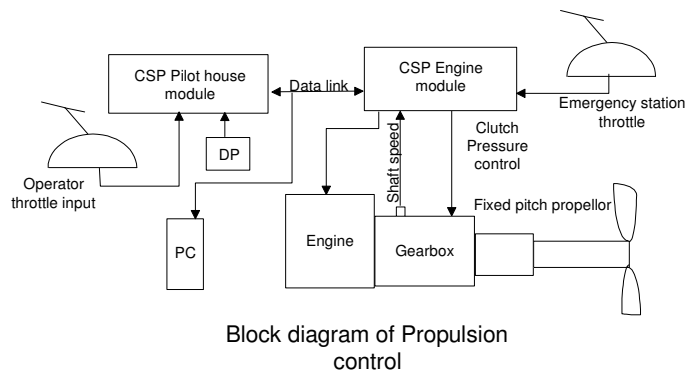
CSP Pilot house module

Data link

CSP Engine module

Emergency station throttle

DP

Operator throttle input

Clutch Pressure control

Shaft speed

Fixed pitch propellor

PC

Engine

Gearbox

Block diagram of Propulsion control